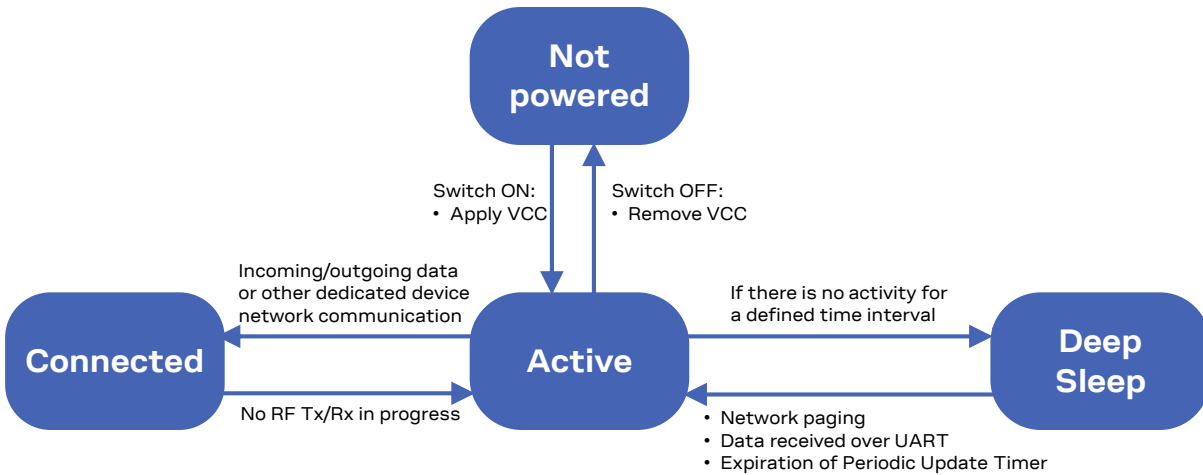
Not powered

Switch ON:
• Apply VCC

Switch OFF:
• Remove VCC

Incoming/outgoing data or other dedicated device network communication

If there is no activity for a defined time interval

Connected

Active

Deep Sleep

No RF Tx/Rx in progress

• Network paging
• Data received over UART
• Expiration of Periodic Update Timer